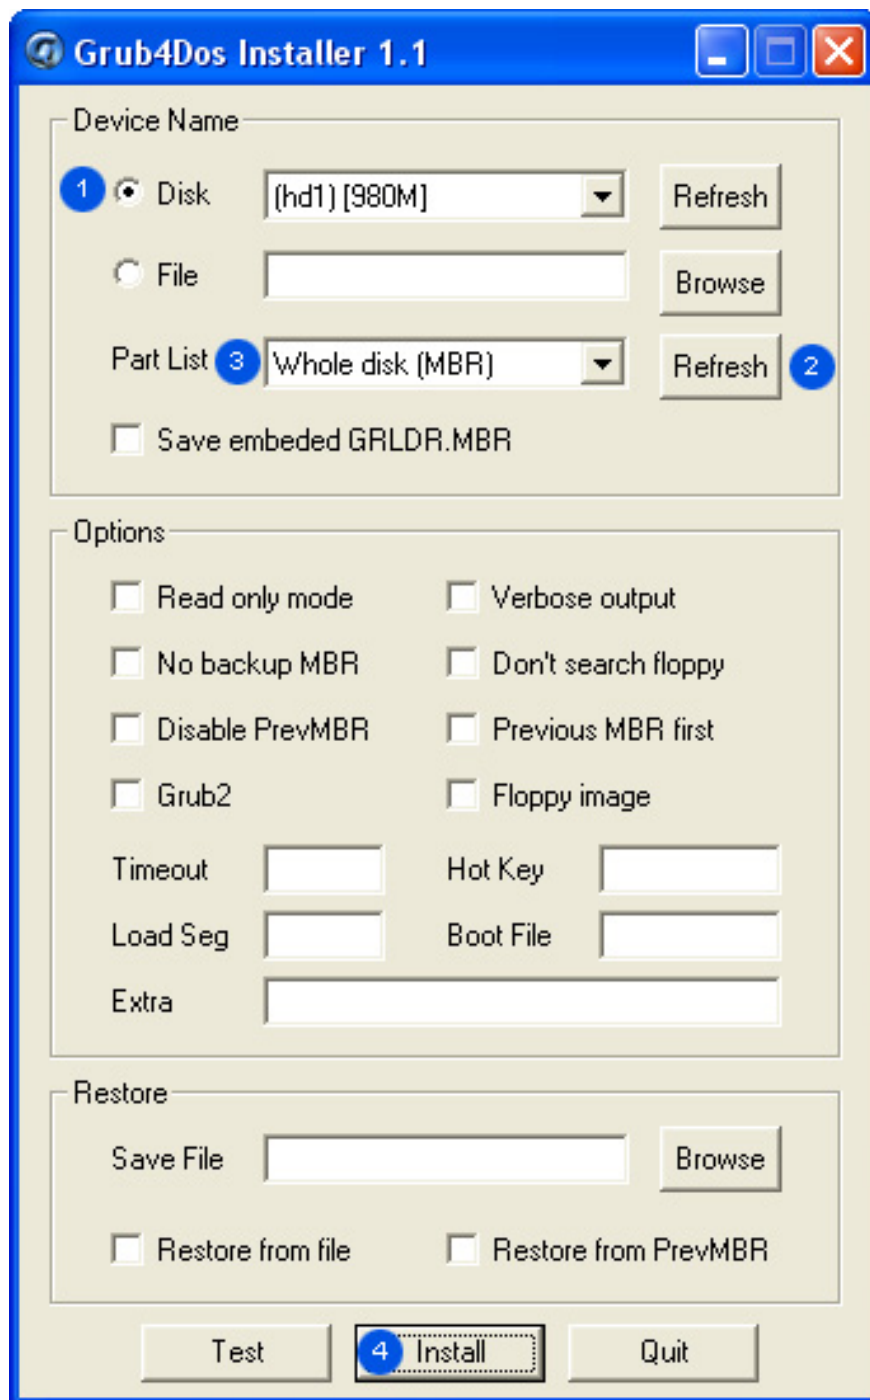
Grub4Dos Installer 1.1

Device Name

1 Disk (hd1) [980M] Refresh

File Browse

Part List 3 Whole disk (MBR) Refresh 2

Save embeded GRLDR.MBR

Options

Read only mode
Verbose output
No backup MBR
Don't search floppy
Disable PrevMBR
Previous MBR first
Grub2
Floppy image

Timeout
Hot Key
Load Seg
Boot File
Extra

Restore

Save File Browse

Restore from file
Restore from PrevMBR

Test
4 Install
Quit